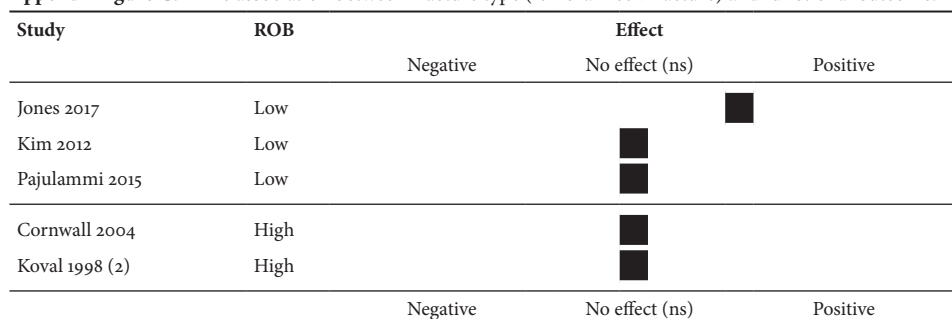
| Study | ROB | Effect | | |
|---|---|---|---|---|
| | | Negative | No effect (ns) | Positive |
| Jones 2017 | Low | | | ■ |
| Kim 2012 | Low | | ■ | |
| Pajulammi 2015 | Low | | ■ | |
| Cornwall 2004 | High | | ■ | |
| Koval 1998 (2) | High | | ■ | |
| | | Negative | No effect (ns) | Positive |